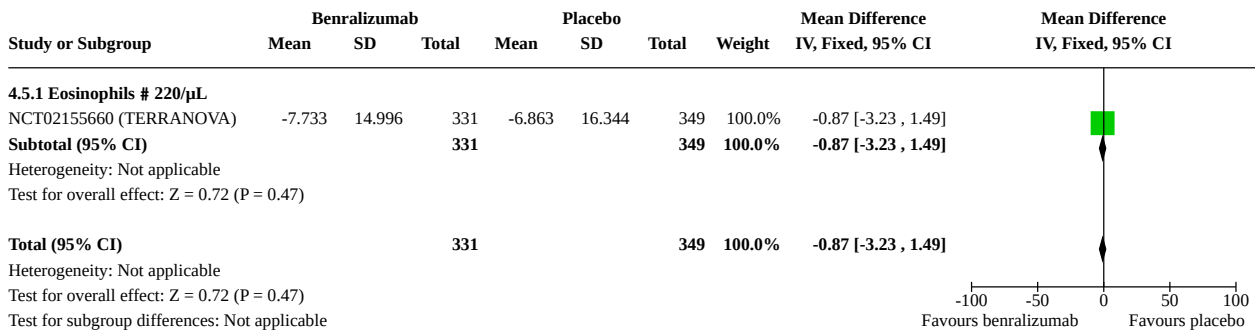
| Study or Subgroup | Benralizumab Mean | Benralizumab SD | Benralizumab Total | Placebo Mean | Placebo SD | Placebo Total | Weight | Mean Difference IV, Fixed, 95% CI |
|---|---|---|---|---|---|---|---|---|
| **4.5.1 Eosinophils # 220/µL** | | | | | | | | |
| NCT02155660 (TERRANOVA) | -7.733 | 14.996 | 331 | -6.863 | 16.344 | 349 | 100.0% | -0.87 [-3.23 , 1.49] |
| **Subtotal (95% CI)** | | | **331** | | | **349** | **100.0%** | **-0.87 [-3.23 , 1.49]** |
| Heterogeneity: Not applicable | | | | | | | | |
| Test for overall effect: Z = 0.72 (P = 0.47) | | | | | | | | |
| **Total (95% CI)** | | | **331** | | | **349** | **100.0%** | **-0.87 [-3.23 , 1.49]** |
| Heterogeneity: Not applicable | | | | | | | | |
| Test for overall effect: Z = 0.72 (P = 0.47) | | | | | | | | |
| Test for subgroup differences: Not applicable | | | | | | | | |

Mean Difference
IV, Fixed, 95% CI

-100 -50 0 50 100
Favours benralizumab Favours placebo